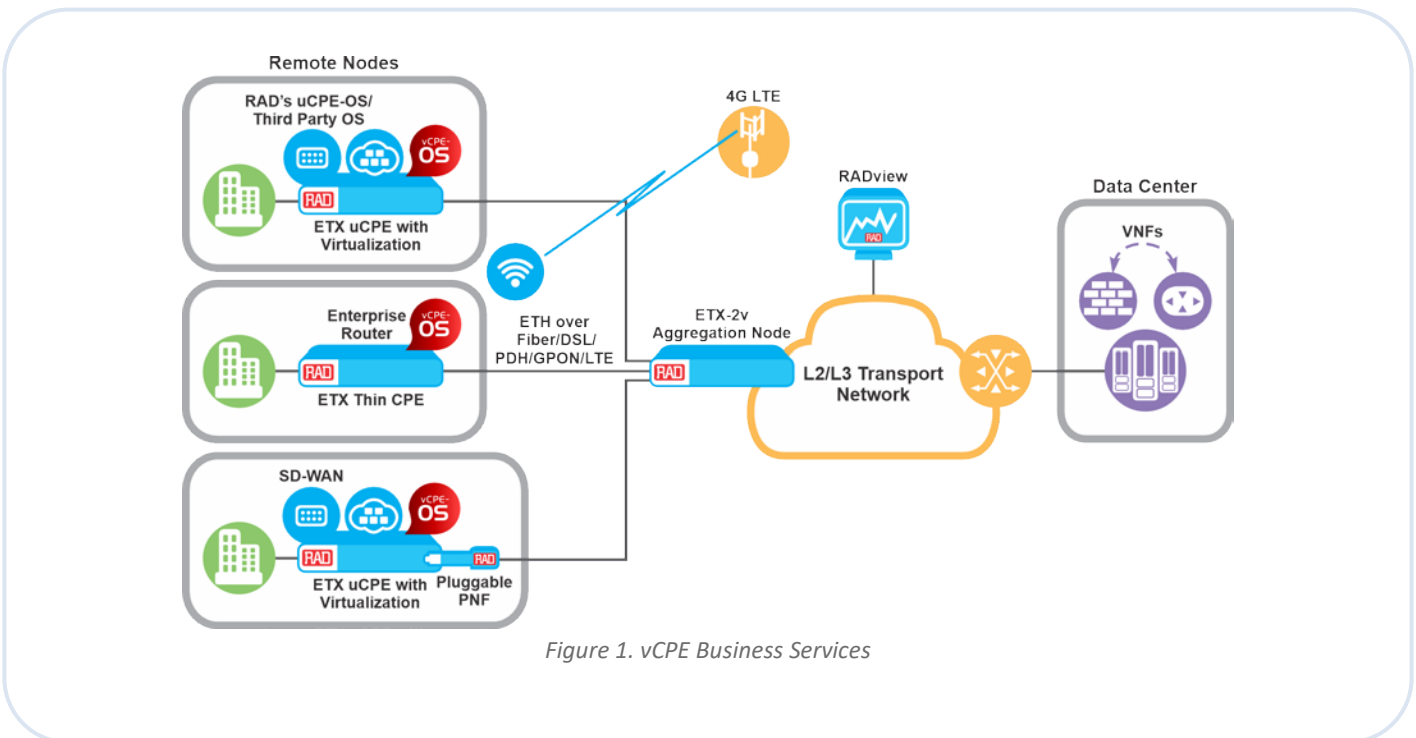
Remote Nodes

RAD's uCPE-OS/ Third Party OS

vCPE-OS

RAD

ETX uCPE with Virtualization

4G LTE

RADview

RAD

Data Center

VNFs

Enterprise Router

vCPE-OS

RAD

ETX Thin CPE

ETH over Fiber/DSL/ PDH/GPON/LTE

ETX-2v Aggregation Node

RAD

L2/L3 Transport Network

SD-WAN

vCPE-OS

RAD

RAD

ETX uCPE with Virtualization

Pluggable PNF

Figure 1. vCPE Business Services